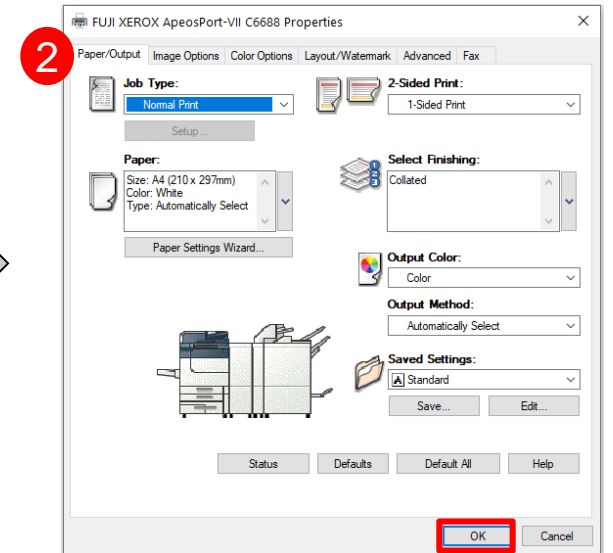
FUJI XEROX ApeosPort-VII C6688 Properties

2

Paper/Output | Image Options | Color Options | Layout/Watermark | Advanced | Fax

Job Type:
Normal Print
Setup...

2-Sided Print:
1-Sided Print

Paper:
Size: A4 (210 x 297mm)
Color: White
Type: Automatically Select

Select Finishing:
Collated

Paper Settings Wizard...

Output Color:
Color

Output Method:
Automatically Select

Saved Settings:
Standard
Save...
Edit...

Status
Defaults
Default All
Help

OK
Cancel